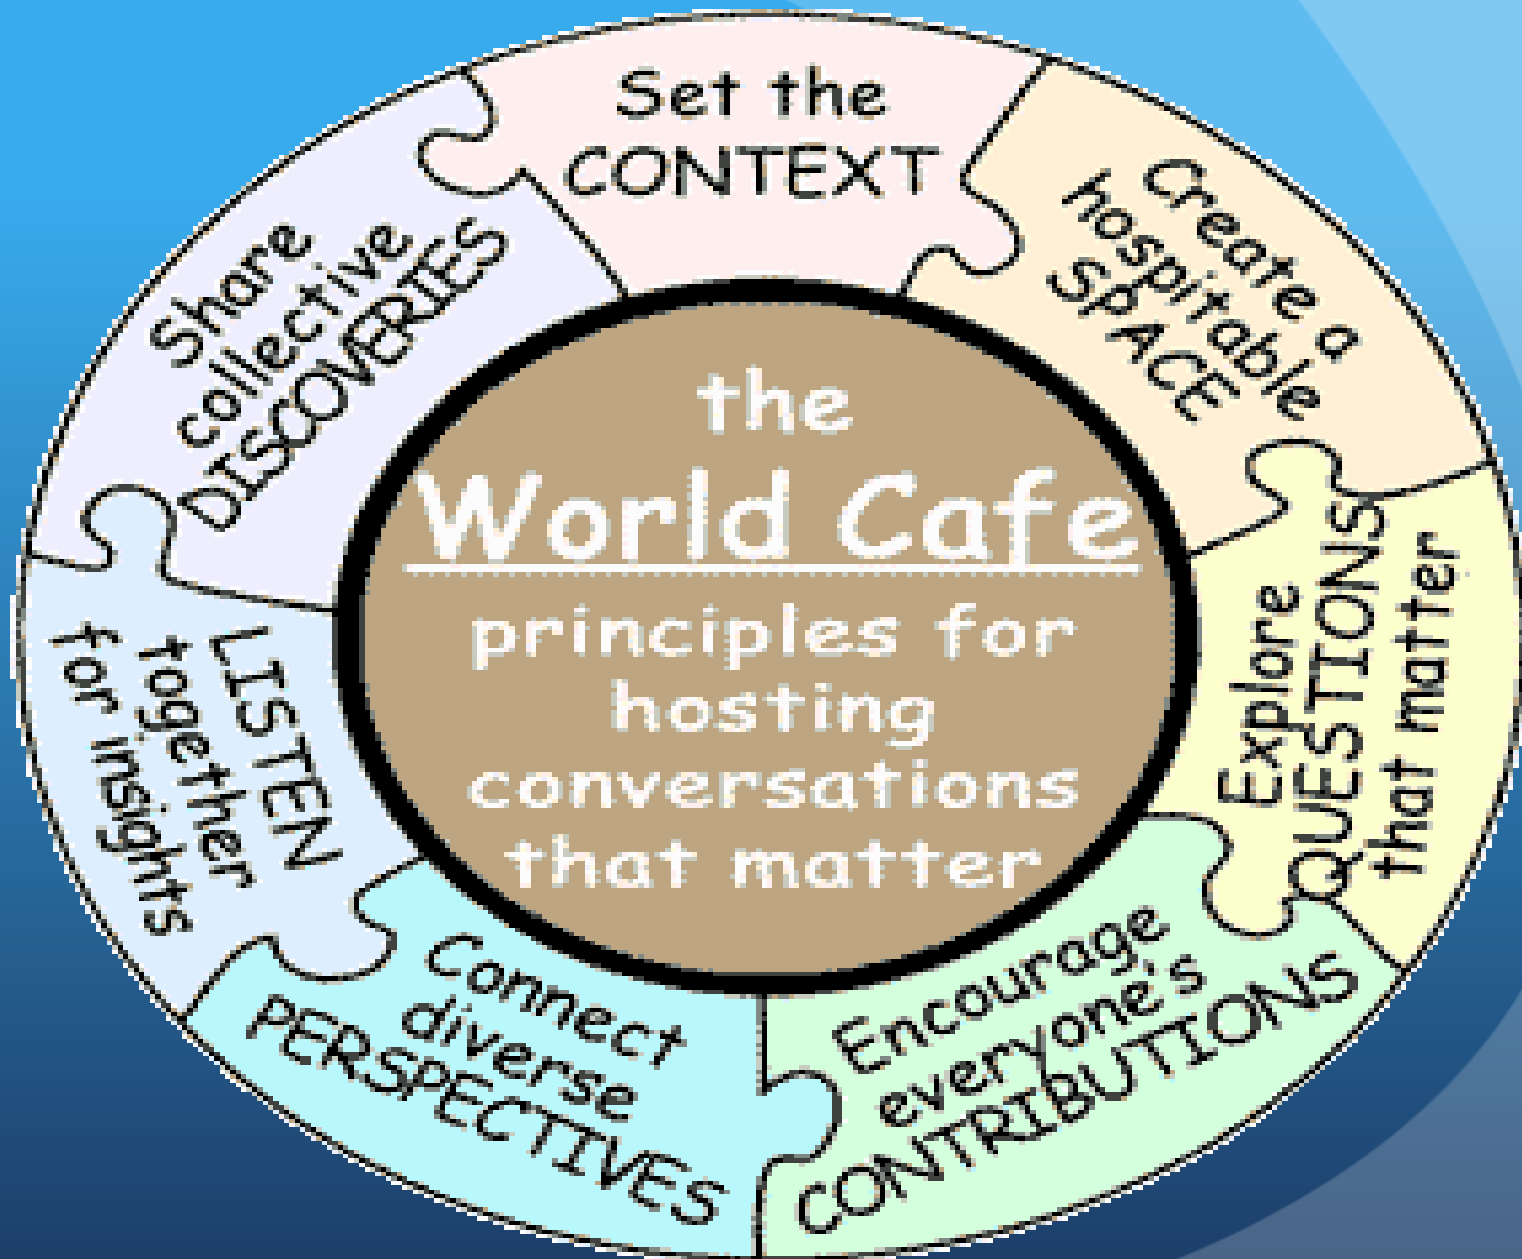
the
World Cafe
principles for hosting conversations that matter

Set the CONTEXT

Create a hospitable SPACE

Explore QUESTIONS that matter

Encourage everyone's CONTRIBUTIONS

Connect diverse PERSPECTIVES

LISTEN together for insights

Share collective DISCOVERIES